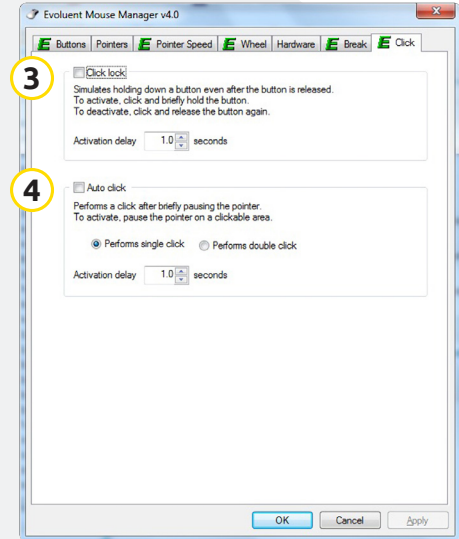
Evoluent Mouse Manager v4.0

Buttons | Pointers | Pointer Speed | Wheel | Hardware | Break | Click

3

Click lock

Simulates holding down a button even after the button is released.
To activate, click and briefly hold the button.
To deactivate, click and release the button again.

Activation delay 1.0 seconds

4

Auto click

Performs a click after briefly pausing the pointer.
To activate, pause the pointer on a clickable area.

Performs single click  Performs double click

Activation delay 1.0 seconds

OK  Cancel  Apply